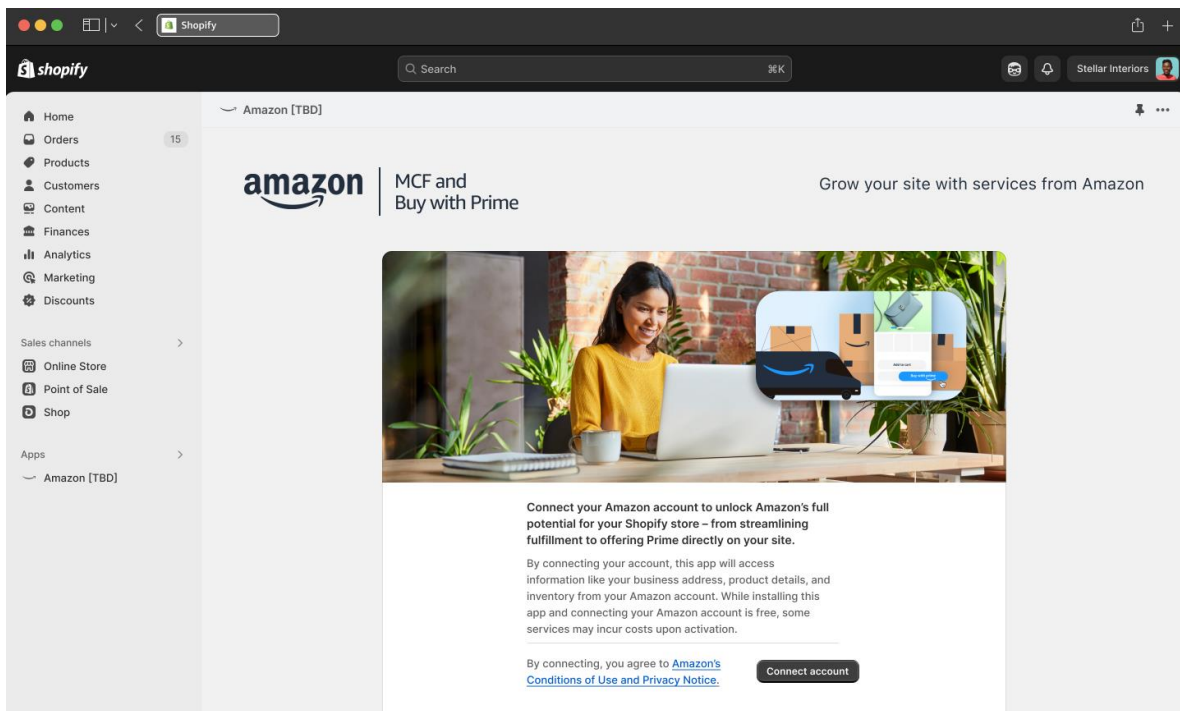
Shopify

shopify

Search ⌘K

Stellar Interiors

Home
Orders 15
Products
Customers
Content
Finances
Analytics
Marketing
Discounts

Sales channels
Online Store
Point of Sale
Shop

Apps
Amazon [TBD]

Amazon [TBD]

amazon

MCF and Buy with Prime

Grow your site with services from Amazon

Connect your Amazon account to unlock Amazon's full potential for your Shopify store – from streamlining fulfillment to offering Prime directly on your site.

By connecting your account, this app will access information like your business address, product details, and inventory from your Amazon account. While installing this app and connecting your Amazon account is free, some services may incur costs upon activation.

By connecting, you agree to Amazon's Conditions of Use and Privacy Notice.

Connect account